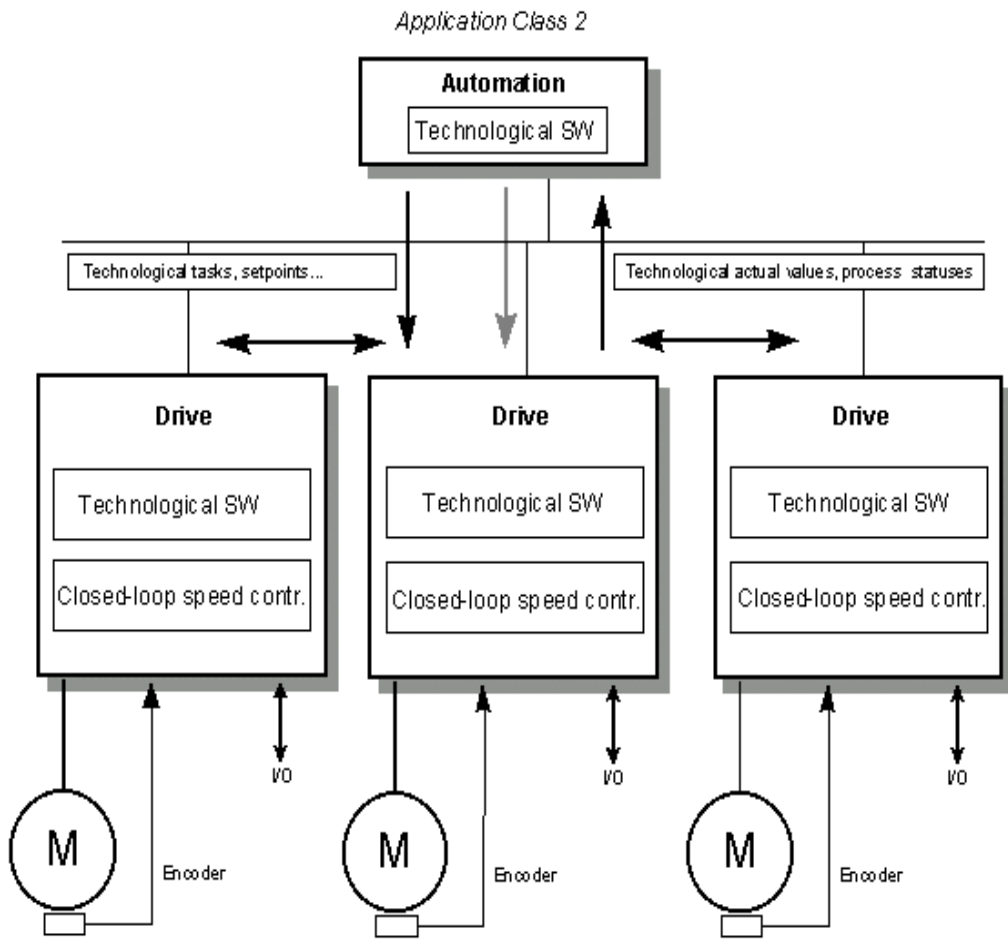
Application Class 2

Automation

Technological SW

Technological tasks, setpoints...

Technological actual values, process statuses

Drive

Technological SW

Closed-loop speed contr.

Drive

Technological SW

Closed-loop speed contr.

Drive

Technological SW

Closed-loop speed contr.

I/O

I/O

I/O

M

Encoder

M

Encoder

M

Encoder